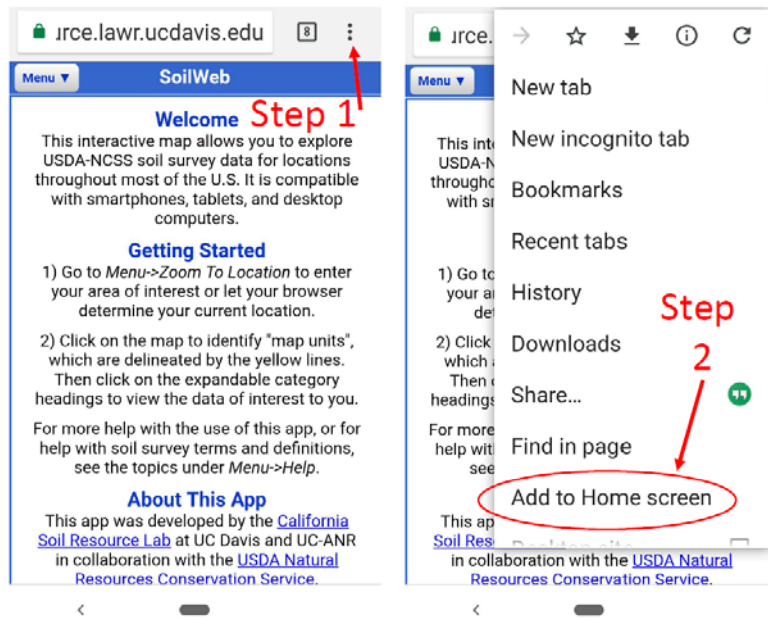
ırce.lawr.ucdavis.edu 8

Menu ▼ SoilWeb

Welcome Step 1

This interactive map allows you to explore USDA-NCSS soil survey data for locations throughout most of the U.S. It is compatible with smartphones, tablets, and desktop computers.

Getting Started

1) Go to Menu->Zoom To Location to enter your area of interest or let your browser determine your current location.

2) Click on the map to identify "map units", which are delineated by the yellow lines. Then click on the expandable category headings to view the data of interest to you.

For more help with the use of this app, or for help with soil survey terms and definitions, see the topics under Menu->Help.

About This App

This app was developed by the California Soil Resource Lab at UC Davis and UC-ANR in collaboration with the USDA Natural Resources Conservation Service.

ırce.

Menu ▼

This inte USDA-N througho with sm

1) Go to your a

2) Click which a Then c headings

For more help with see

This ap Soil Reso in collaboration with the USDA Natural Resources Conservation Service.

New tab

New incognito tab

Bookmarks

Recent tabs

History

Downloads

Share...

Find in page

Add to Home screen

Step 2

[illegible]